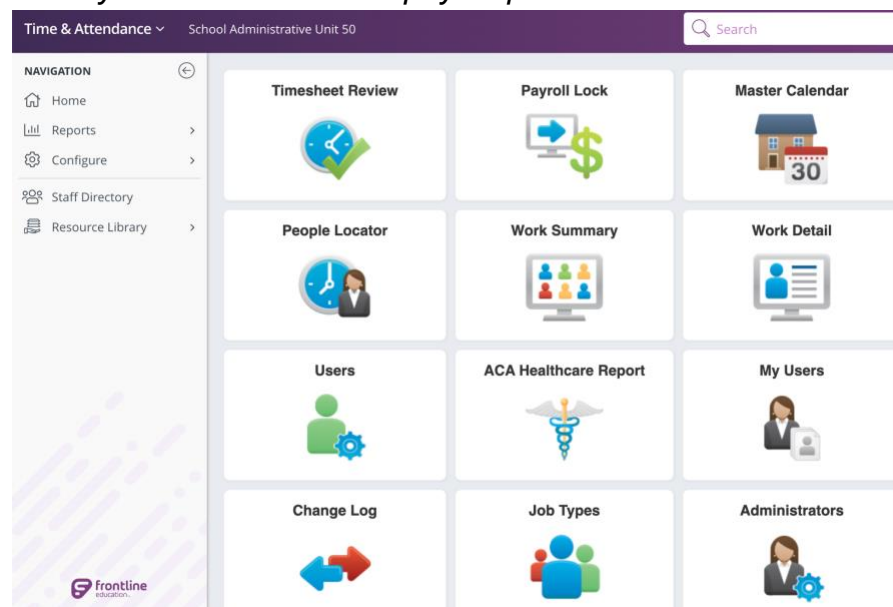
Time & Attendance School Administrative Unit 50

Search

NAVIGATION

Home

Reports

Configure

Staff Directory

Resource Library

Timesheet Review

Payroll Lock

Master Calendar

30

People Locator

Work Summary

Work Detail

Users

ACA Healthcare Report

My Users

Change Log

Job Types

Administrators

frontline education